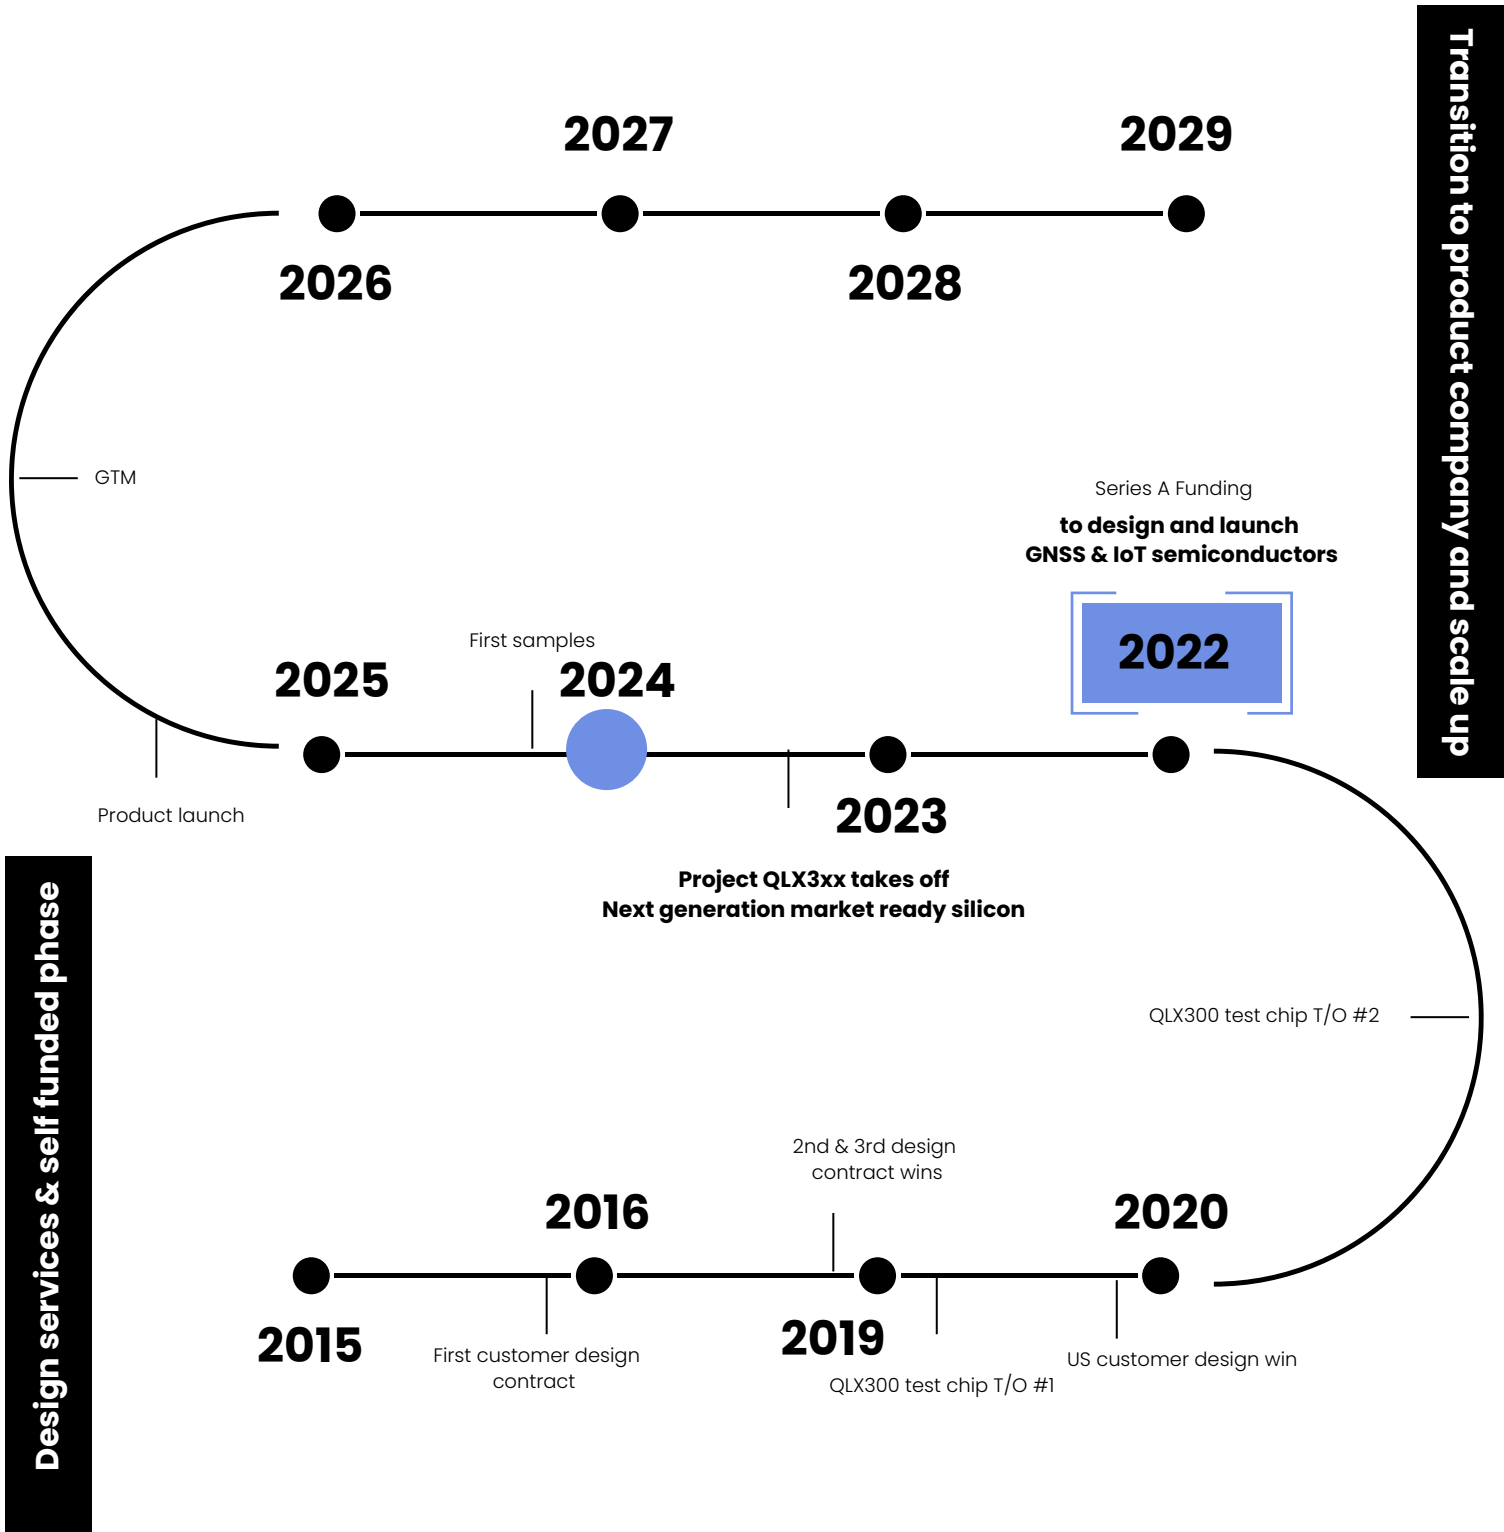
Transition to product company and scale up

2027

2029

2026

2028

GTM

Series A Funding

to design and launch GNSS & IoT semiconductors

2022

First samples

2025

2024

Product launch

2023

Project QLX3xx takes off
Next generation market ready silicon

QLX300 test chip T/O #2

Design services & self funded phase

2nd & 3rd design contract wins

2016

2020

2015

First customer design contract

2019

QLX300 test chip T/O #1

US customer design win